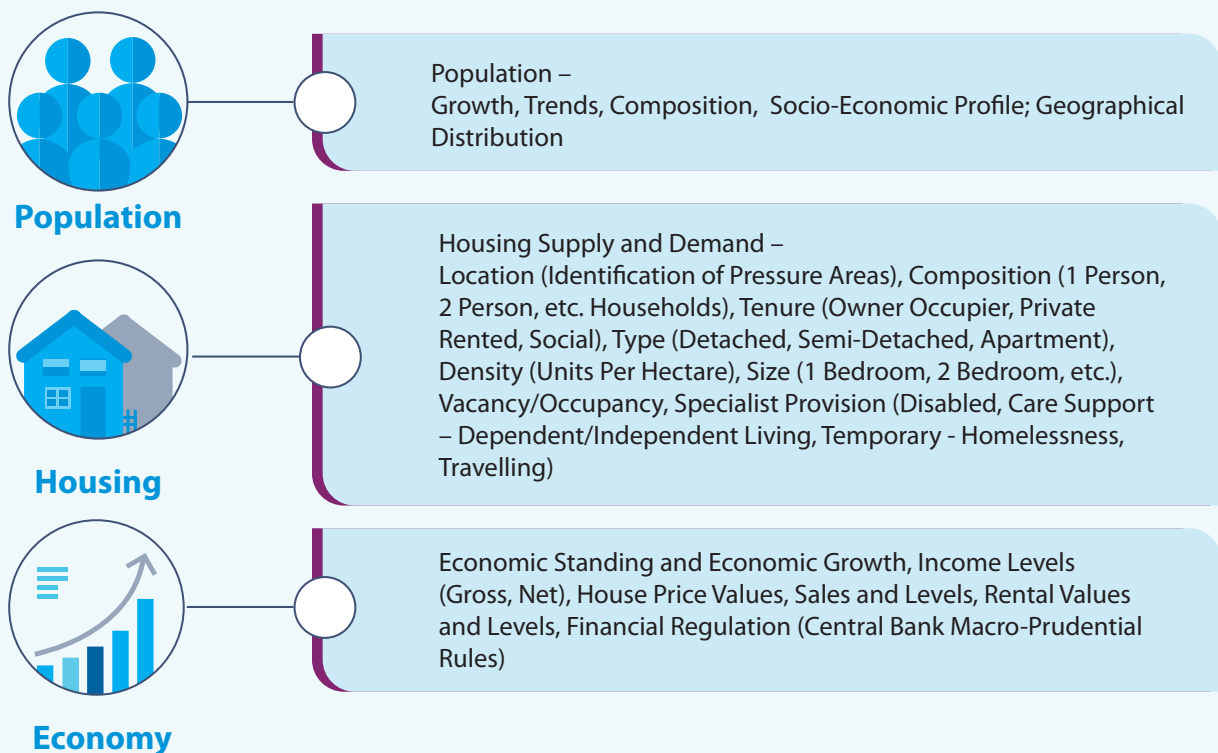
Population

Population –
Growth, Trends, Composition, Socio-Economic Profile; Geographical Distribution

Housing

Housing Supply and Demand –
Location (Identification of Pressure Areas), Composition (1 Person, 2 Person, etc. Households), Tenure (Owner Occupier, Private Rented, Social), Type (Detached, Semi-Detached, Apartment), Density (Units Per Hectare), Size (1 Bedroom, 2 Bedroom, etc.), Vacancy/Occupancy, Specialist Provision (Disabled, Care Support – Dependent/Independent Living, Temporary - Homelessness, Travelling)

Economy

Economic Standing and Economic Growth, Income Levels (Gross, Net), House Price Values, Sales and Levels, Rental Values and Levels, Financial Regulation (Central Bank Macro-Prudential Rules)